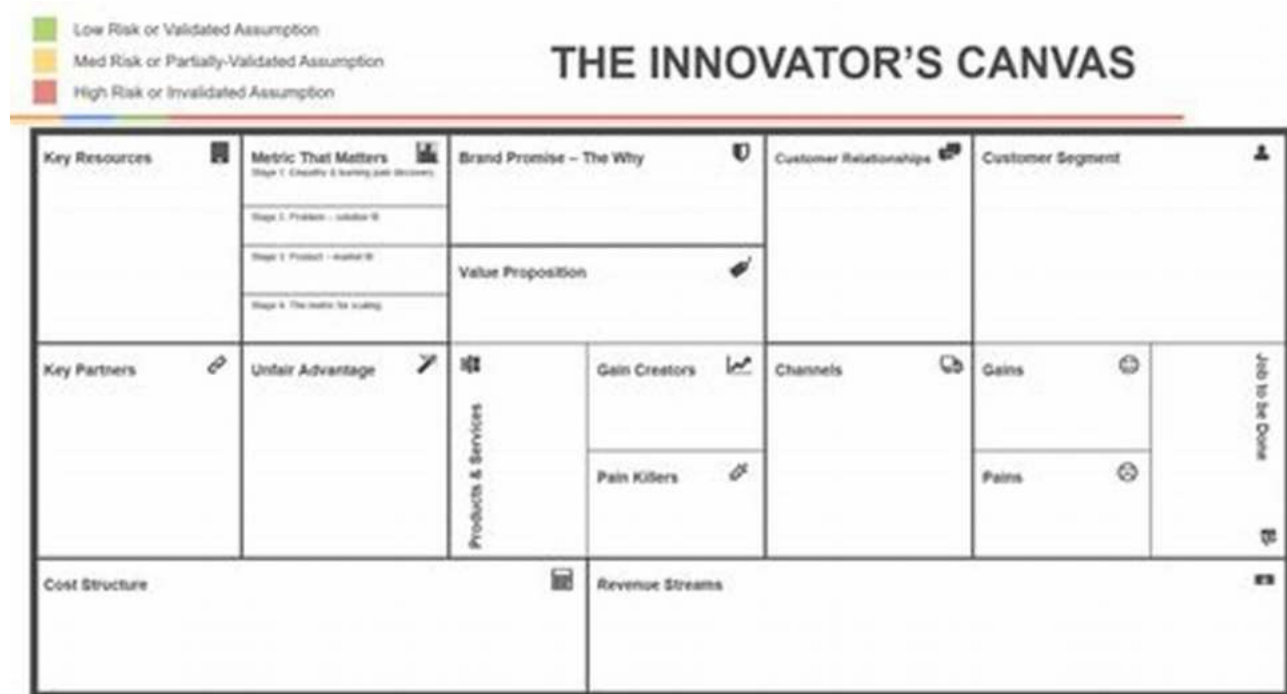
Low Risk or Validated Assumption
Med Risk or Partially-Validated Assumption
High Risk or Invalidated Assumption

THE INNOVATOR'S CANVAS

| Key Resources | Metric That Matters<br>Stage 1: Empathy & learning pain discovery<br>Stage 2: Problem - solution fit<br>Stage 3: Product - market fit<br>Stage 4: The metric for scaling | Brand Promise – The Why<br>Value Proposition | Customer Relationships | Customer Segment |
|---|---|---|---|---|
| Key Partners | Unfair Advantage | Products & Services / Gain Creators / Pain Killers | Channels | Gains / Pains / Job to be Done |
| Cost Structure | Revenue Streams | | | |